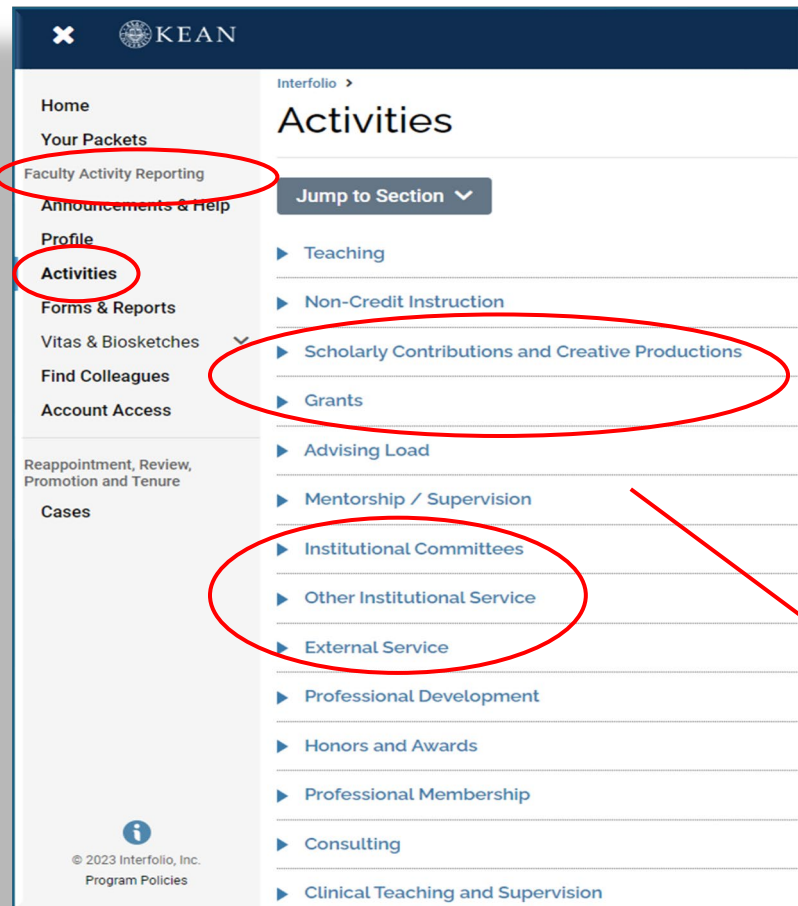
KEAN

Home
Your Packets
Faculty Activity Reporting
Announcements & Help
Profile
Activities
Forms & Reports
Vitas & Biosketches
Find Colleagues
Account Access

Reappointment, Review, Promotion and Tenure
Cases

© 2023 Interfolio, Inc.
Program Policies

Interfolio >
Activities

Jump to Section

Teaching
Non-Credit Instruction
Scholarly Contributions and Creative Productions
Grants
Advising Load
Mentorship / Supervision
Institutional Committees
Other Institutional Service
External Service
Professional Development
Honors and Awards
Professional Membership
Consulting
Clinical Teaching and Supervision